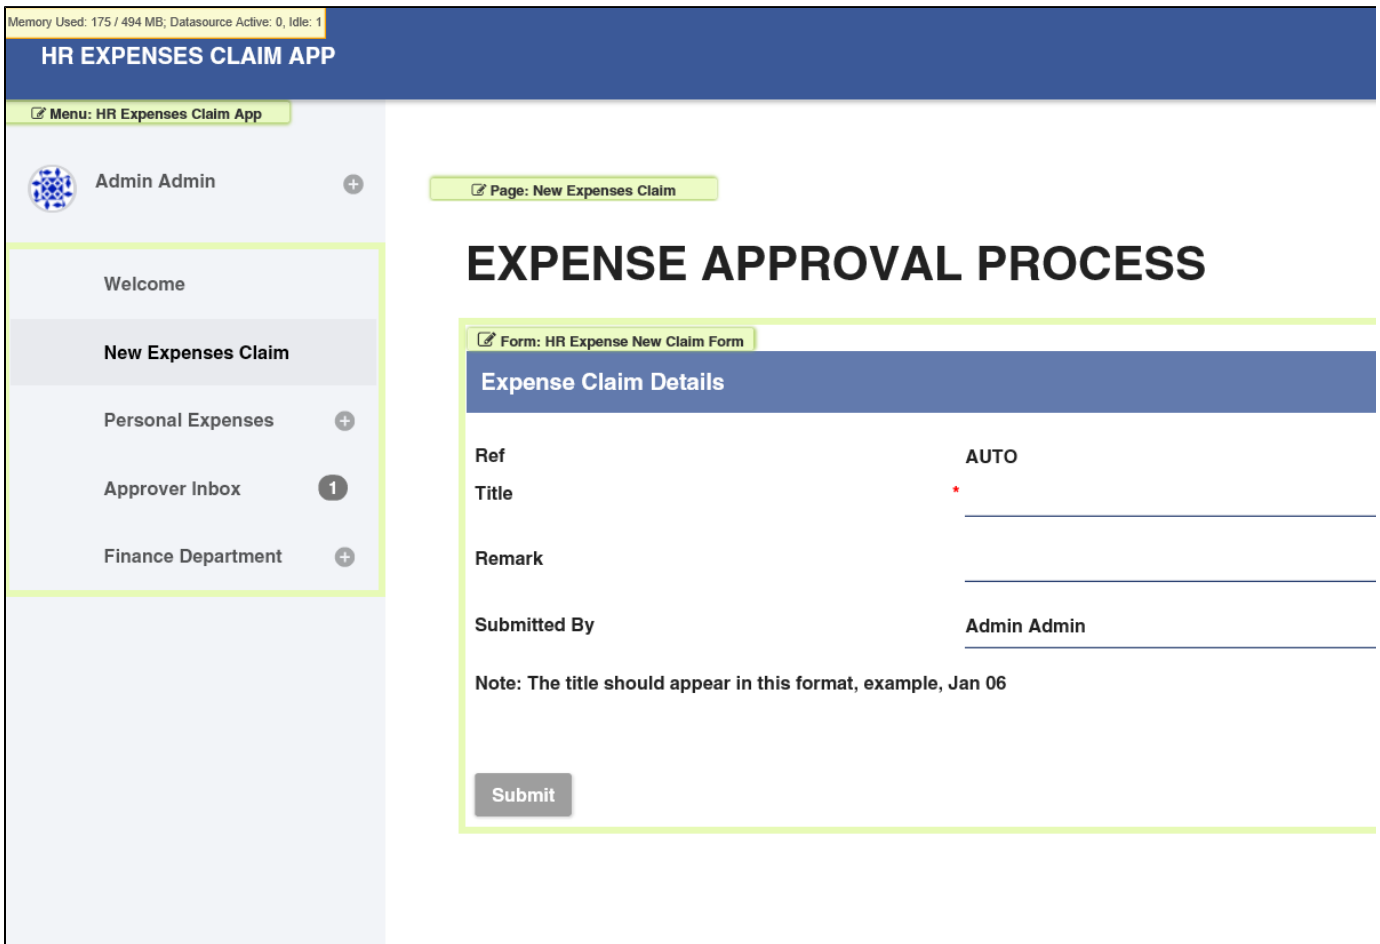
Memory Used: 175 / 494 MB; Datasource Active: 0, Idle: 1

HR EXPENSES CLAIM APP

Menu: HR Expenses Claim App

Admin Admin

Welcome

New Expenses Claim

Personal Expenses

Approver Inbox 1

Finance Department

Page: New Expenses Claim

EXPENSE APPROVAL PROCESS

Form: HR Expense New Claim Form

Expense Claim Details

Ref AUTO

Title *

Remark

Submitted By Admin Admin

Note: The title should appear in this format, example, Jan 06

Submit